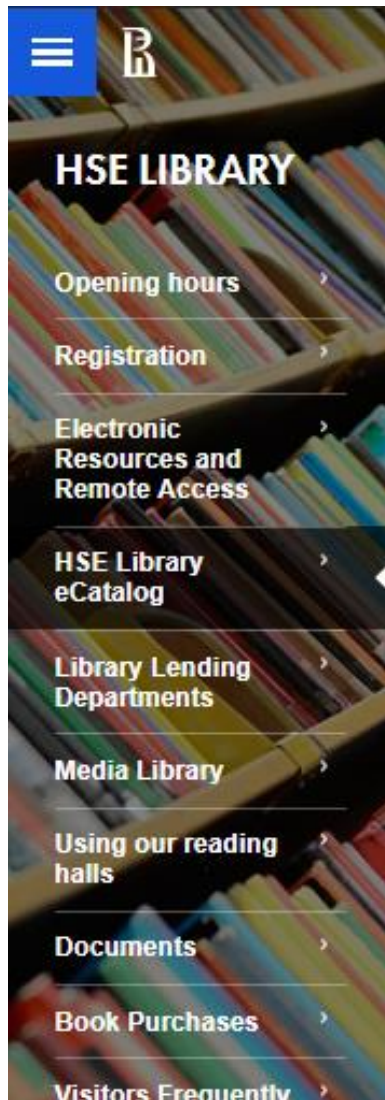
HSE LIBRARY

Opening hours ›

Registration ›

Electronic Resources and Remote Access ›

HSE Library eCatalog ›

Library Lending Departments ›

Media Library ›

Using our reading halls ›

Documents ›

Book Purchases ›

Visitors Frequently ›